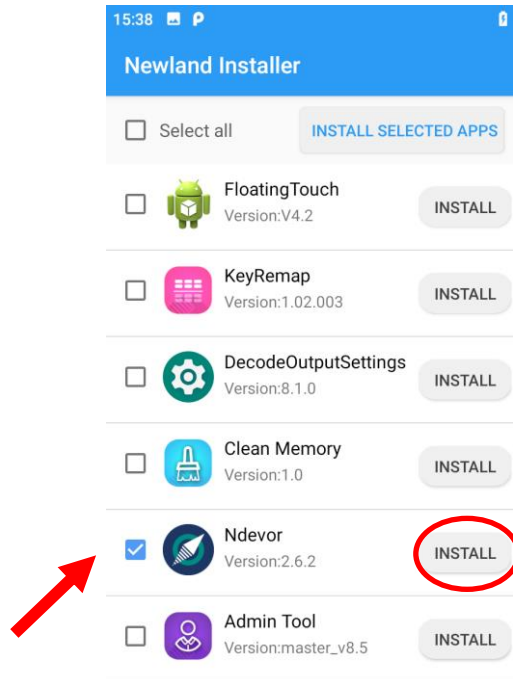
15:38

Newland Installer

Select all

INSTALL SELECTED APPS

FloatingTouch
Version:V4.2
INSTALL

KeyRemap
Version:1.02.003
INSTALL

DecodeOutputSettings
Version:8.1.0
INSTALL

Clean Memory
Version:1.0
INSTALL

Ndevor
Version:2.6.2
INSTALL

Admin Tool
Version:master_v8.5
INSTALL